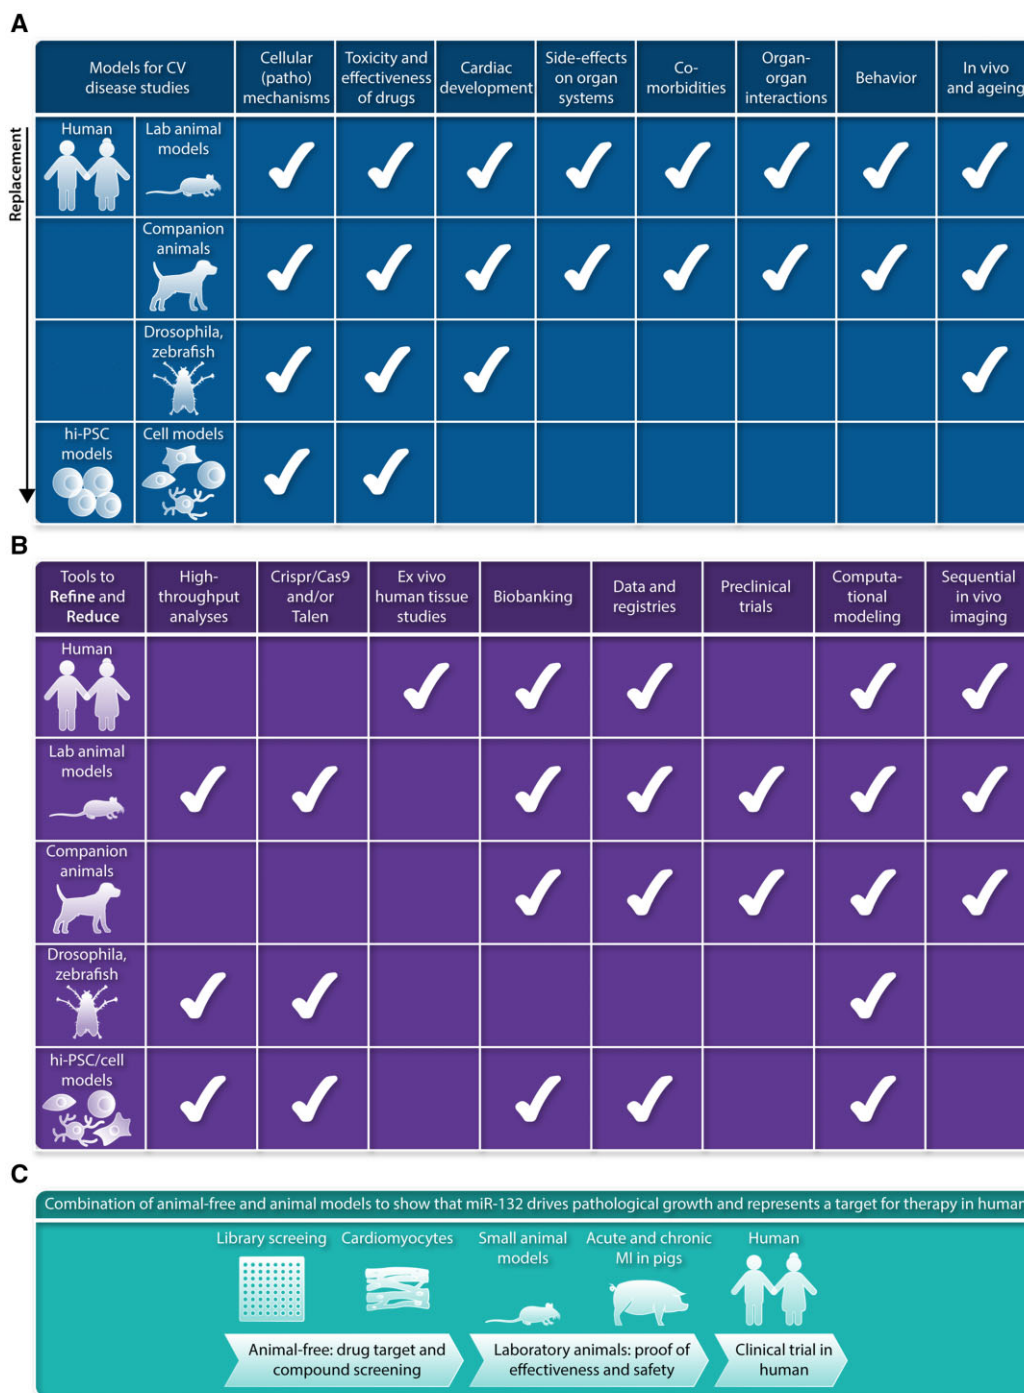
A

Replacement

| Models for CV disease studies | | Cellular (patho) mechanisms | Toxicity and effectiveness of drugs | Cardiac development | Side-effects on organ systems | Co-morbidities | Organ-organ interactions | Behavior | In vivo and ageing |
|---|---|---|---|---|---|---|---|---|---|
| Human | Lab animal models | ✓ | ✓ | ✓ | ✓ | ✓ | ✓ | ✓ | ✓ |
| | Companion animals | ✓ | ✓ | ✓ | ✓ | ✓ | ✓ | ✓ | ✓ |
| | Drosophila, zebrafish | ✓ | ✓ | ✓ | | | | | ✓ |
| hi-PSC models | Cell models | ✓ | ✓ | | | | | | |

B

| Tools to Refine and Reduce | High-throughput analyses | Crispr/Cas9 and/or Talen | Ex vivo human tissue studies | Biobanking | Data and registries | Preclinical trials | Computa-tional modeling | Sequential in vivo imaging |
|---|---|---|---|---|---|---|---|---|
| Human | | | ✓ | ✓ | ✓ | | ✓ | ✓ |
| Lab animal models | ✓ | ✓ | | ✓ | ✓ | ✓ | ✓ | ✓ |
| Companion animals | | | | ✓ | ✓ | ✓ | ✓ | ✓ |
| Drosophila, zebrafish | ✓ | ✓ | | | | | ✓ | |
| hi-PSC/cell models | ✓ | ✓ | | ✓ | ✓ | | ✓ | |

C

Combination of animal-free and animal models to show that miR-132 drives pathological growth and represents a target for therapy in humar

Library screening Cardiomyocytes Small animal models Acute and chronic MI in pigs Human

Animal-free: drug target and compound screening

Laboratory animals: proof of effectiveness and safety

Clinical trial in human